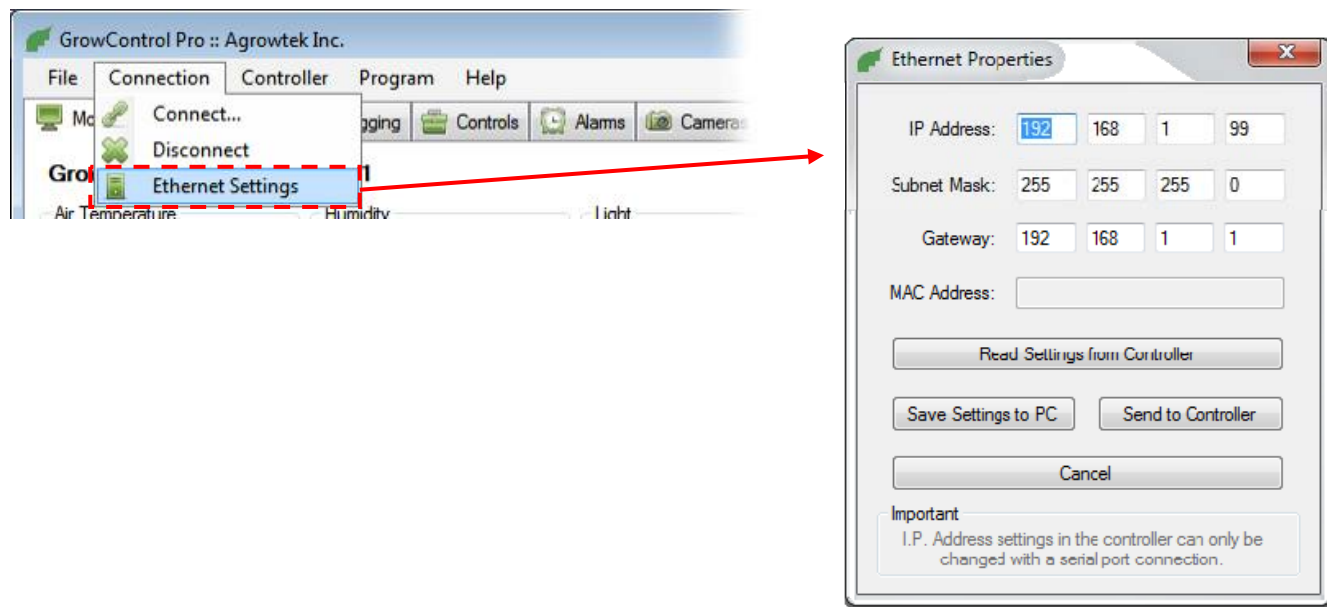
GrowControl Pro :: Agrowtek Inc.

File Connection Controller Program Help

Mo Connect... gging Controls Alarms Cameras

Disconnect

Gro Ethernet Settings l

Air Temperature Humidity Light

Ethernet Properties

IP Address: 192 168 1 99

Subnet Mask: 255 255 255 0

Gateway: 192 168 1 1

MAC Address:

Read Settings from Controller

Save Settings to PC

Send to Controller

Cancel

Important

I.P. Address settings in the controller can only be changed with a serial port connection.